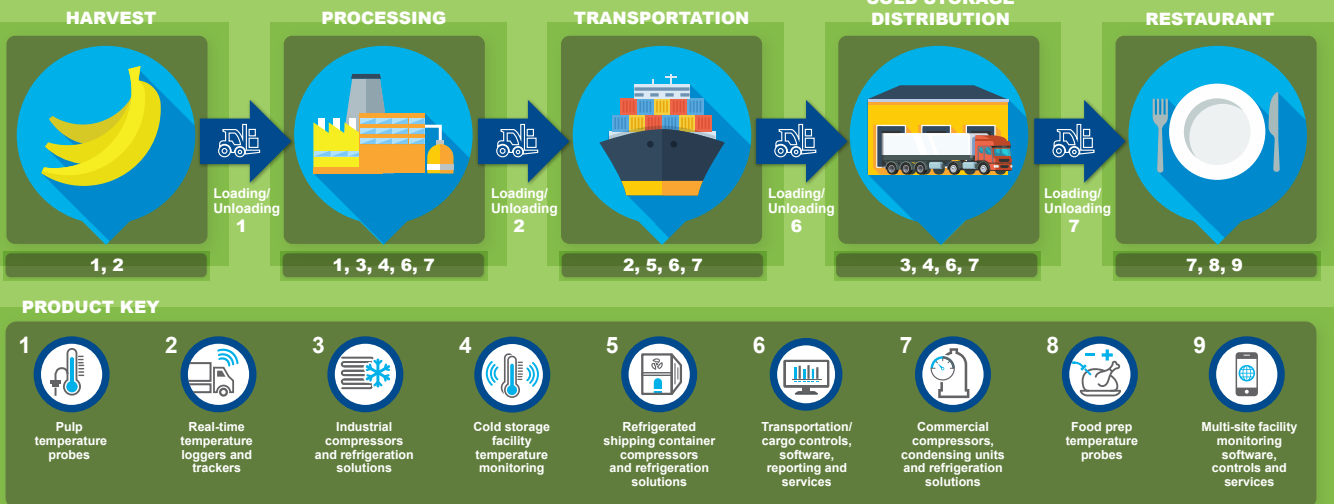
HARVEST

1, 2

Loading/ Unloading 1

PROCESSING

1, 3, 4, 6, 7

Loading/ Unloading 2

TRANSPORTATION

2, 5, 6, 7

Loading/ Unloading 6

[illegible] DISTRIBUTION

3, 4, 6, 7

Loading/ Unloading 7

RESTAURANT

7, 8, 9

PRODUCT KEY

1 Pulp temperature probes

2 Real-time temperature loggers and trackers

3 Industrial compressors and refrigeration solutions

4 Cold storage facility temperature monitoring

5 Refrigerated shipping container compressors and refrigeration solutions

6 Transportation/ cargo controls, software, reporting and services

7 Commercial compressors, condensing units and refrigeration solutions

8 Food prep temperature probes

9 Multi-site facility monitoring software, controls and services